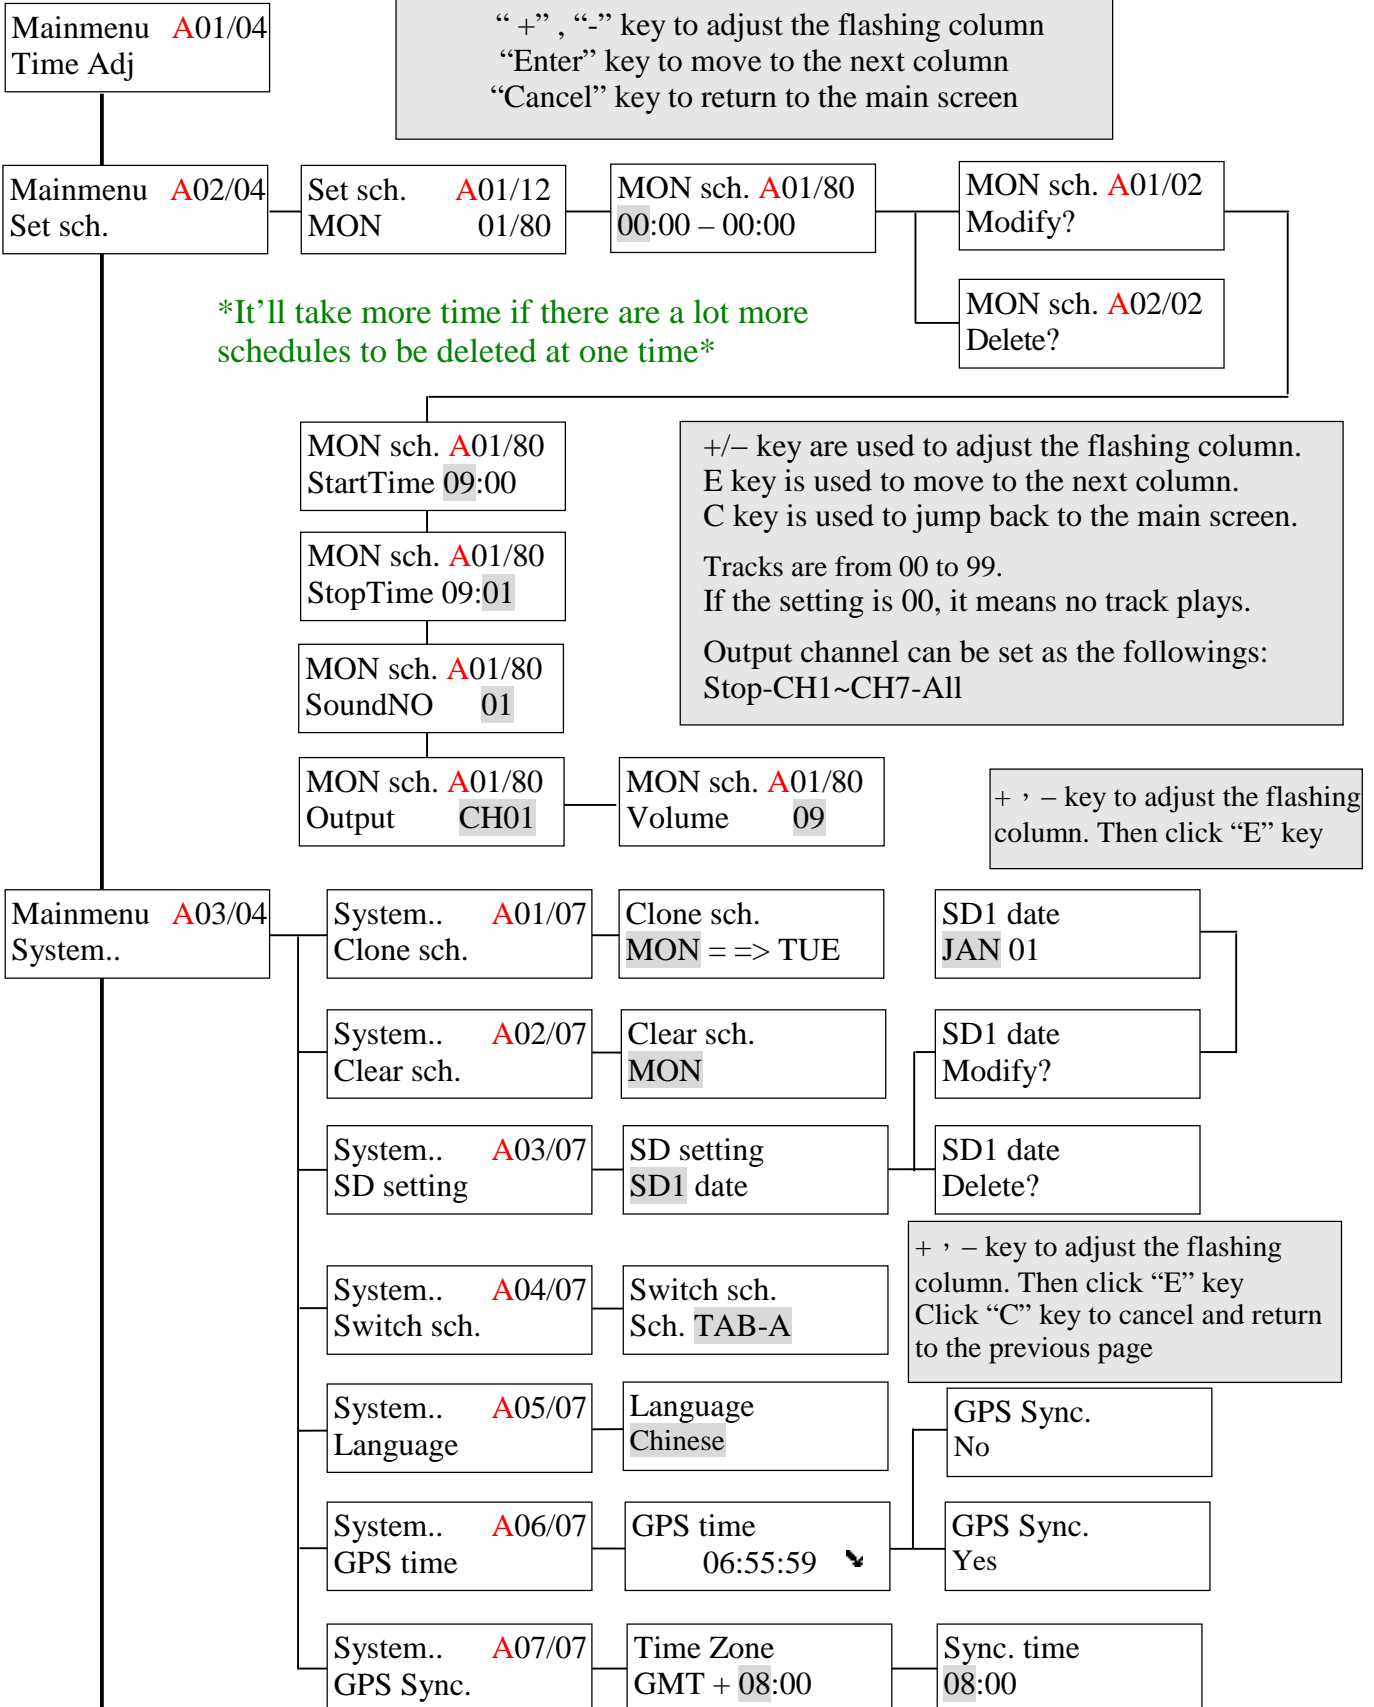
Mainmenu A01/04
Time Adj

“ +” , “-” key to adjust the flashing column
“Enter” key to move to the next column
“Cancel” key to return to the main screen

Mainmenu A02/04
Set sch.

Set sch. A01/12
MON 01/80

MON sch. A01/80
00:00 – 00:00

MON sch. A01/02
Modify?

MON sch. A02/02
Delete?

*It’ll take more time if there are a lot more schedules to be deleted at one time*

MON sch. A01/80
StartTime 09:00

MON sch. A01/80
StopTime 09:01

MON sch. A01/80
SoundNO 01

MON sch. A01/80
Output CH01

MON sch. A01/80
Volume 09

+/– key are used to adjust the flashing column.
E key is used to move to the next column.
C key is used to jump back to the main screen.

Tracks are from 00 to 99.
If the setting is 00, it means no track plays.

Output channel can be set as the followings:
Stop-CH1~CH7-All

+ ， – key to adjust the flashing column. Then click “E” key

Mainmenu A03/04
System..

System.. A01/07
Clone sch.

Clone sch.
MON = => TUE

SD1 date
JAN 01

System.. A02/07
Clear sch.

Clear sch.
MON

SD1 date
Modify?

System.. A03/07
SD setting

SD setting
SD1 date

SD1 date
Delete?

+ ， – key to adjust the flashing column. Then click “E” key
Click “C” key to cancel and return to the previous page

System.. A04/07
Switch sch.

Switch sch.
Sch. TAB-A

System.. A05/07
Language

Language
Chinese

GPS Sync.
No

System.. A06/07
GPS time

GPS time
06:55:59

GPS Sync.
Yes

System.. A07/07
GPS Sync.

Time Zone
GMT + 08:00

Sync. time
08:00